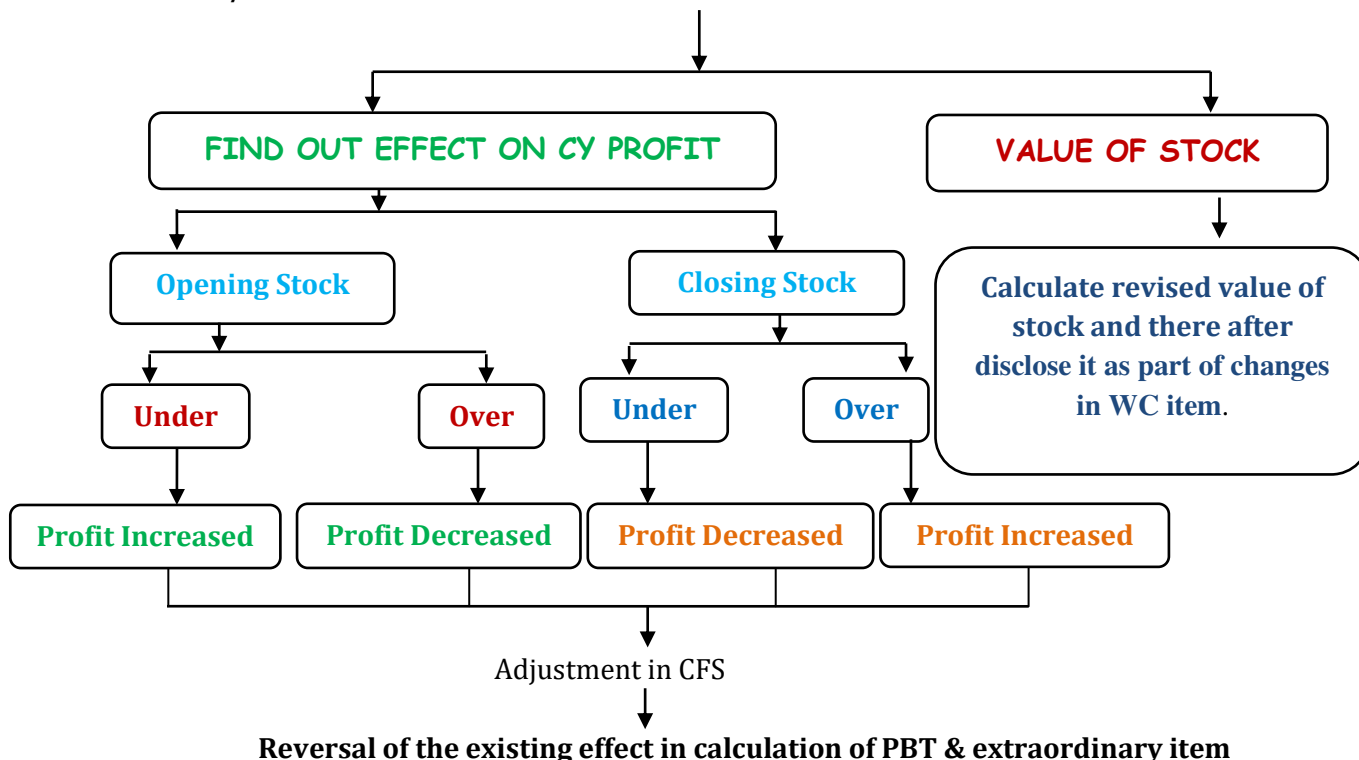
FIND OUT EFFECT ON CY PROFIT

VALUE OF STOCK

Opening Stock

Closing Stock

Calculate revised value of stock and there after disclose it as part of changes in WC item.

Under

Over

Under

Over

Profit Increased

Profit Decreased

Profit Decreased

Profit Increased

Adjustment in CFS

Reversal of the existing effect in calculation of PBT & extraordinary item